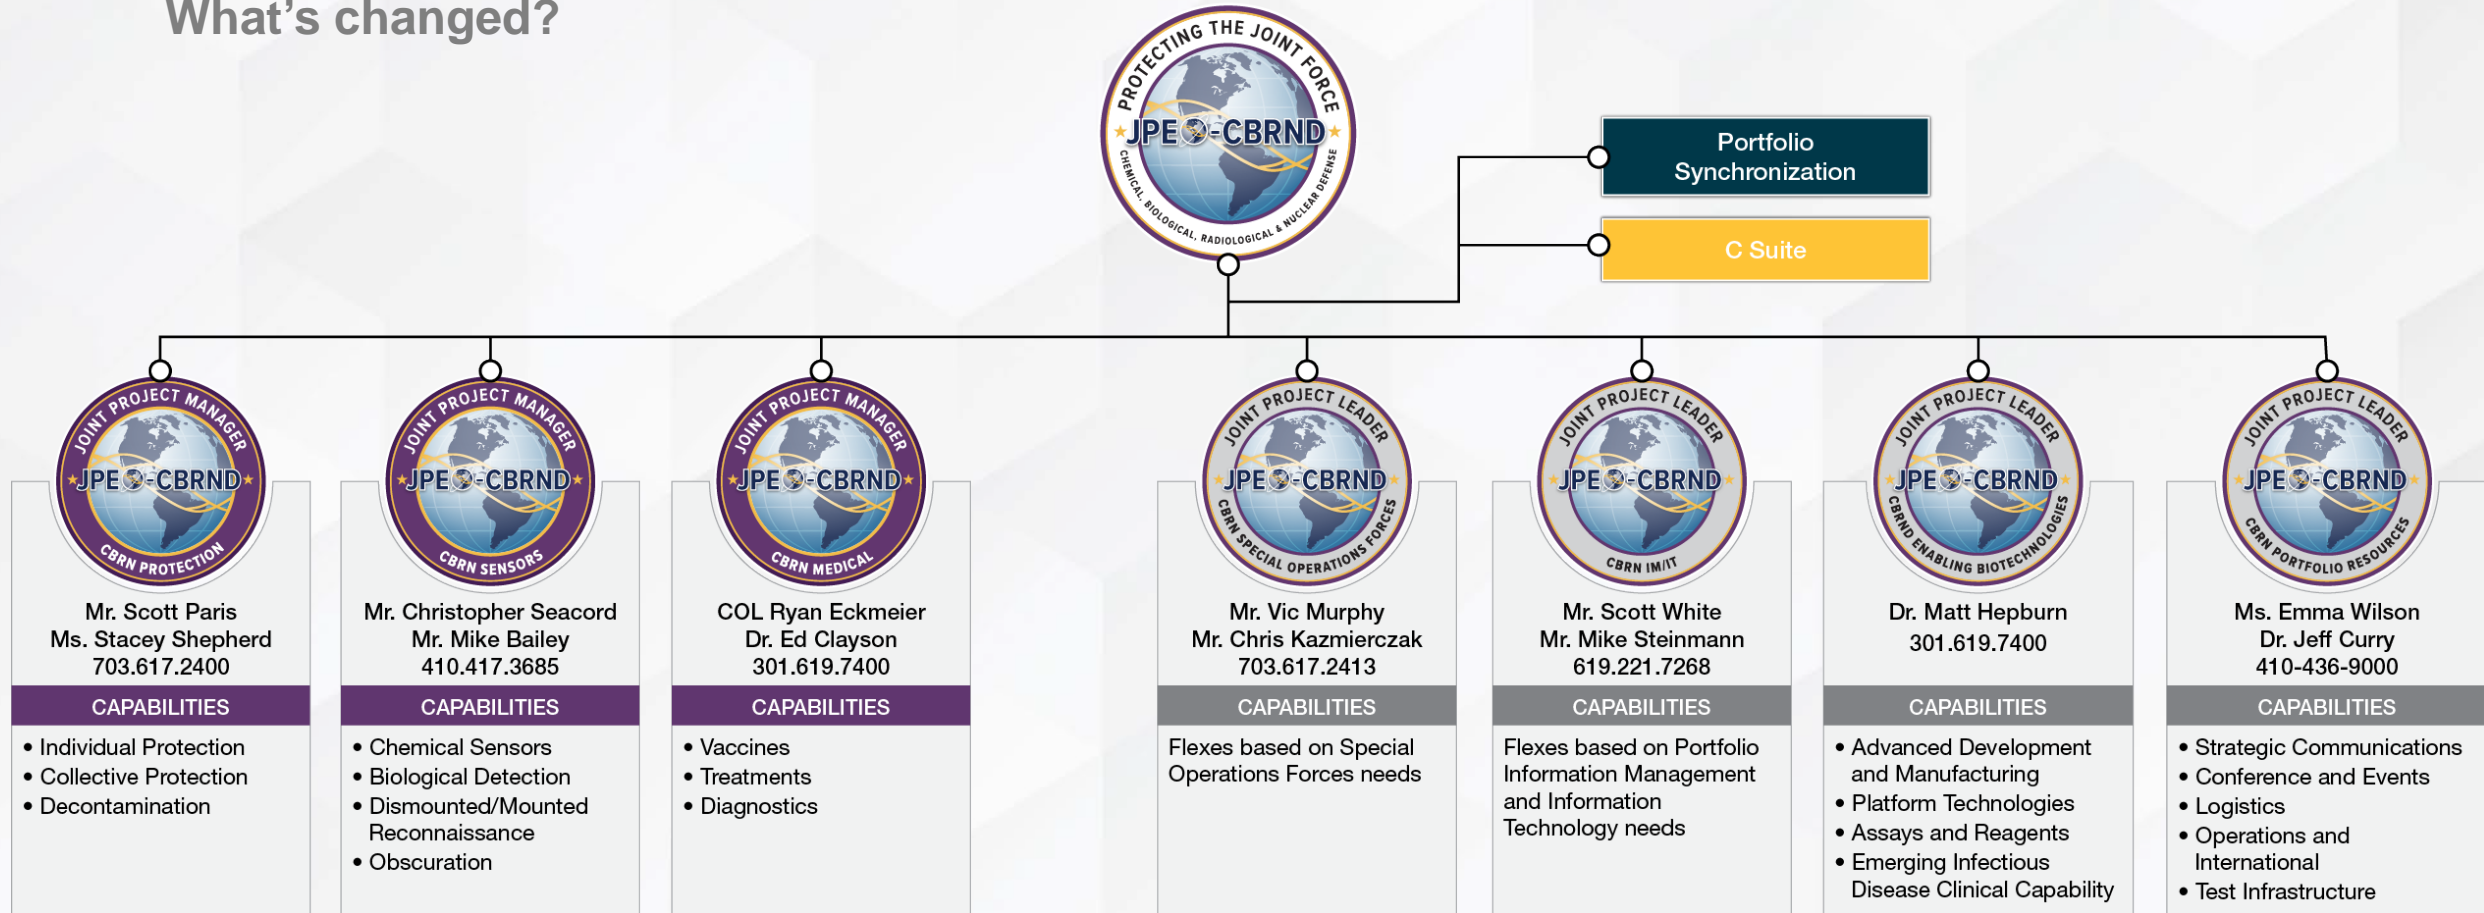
What's changed?

PROTECTING THE JOINT FORCE
JPEO-CBRND
CHEMICAL, BIOLOGICAL, RADIOLOGICAL & NUCLEAR DEFENSE

Portfolio Synchronization

C Suite

JOINT PROJECT MANAGER
JPEO-CBRND
CBRN PROTECTION

Mr. Scott Paris
Ms. Stacey Shepherd
703.617.2400

CAPABILITIES

• Individual Protection
• Collective Protection
• Decontamination

JOINT PROJECT MANAGER
JPEO-CBRND
CBRN SENSORS

Mr. Christopher Seacord
Mr. Mike Bailey
410.417.3685

CAPABILITIES

• Chemical Sensors
• Biological Detection
• Dismounted/Mounted Reconnaissance
• Obscuration

JOINT PROJECT MANAGER
JPEO-CBRND
CBRN MEDICAL

COL Ryan Eckmeier
Dr. Ed Clayson
301.619.7400

CAPABILITIES

• Vaccines
• Treatments
• Diagnostics

JOINT PROJECT LEADER
JPEO-CBRND
CBRN SPECIAL OPERATIONS FORCES

Mr. Vic Murphy
Mr. Chris Kazmierczak
703.617.2413

CAPABILITIES

Flexes based on Special Operations Forces needs

JOINT PROJECT LEADER
JPEO-CBRND
CBRN IM/IT

Mr. Scott White
Mr. Mike Steinmann
619.221.7268

CAPABILITIES

Flexes based on Portfolio Information Management and Information Technology needs

JOINT PROJECT LEADER
JPEO-CBRND
CBRND ENABLING BIOTECHNOLOGIES

Dr. Matt Hepburn
301.619.7400

CAPABILITIES

• Advanced Development and Manufacturing
• Platform Technologies
• Assays and Reagents
• Emerging Infectious Disease Clinical Capability

JOINT PROJECT LEADER
JPEO-CBRND
CBRN PORTFOLIO RESOURCES

Ms. Emma Wilson
Dr. Jeff Curry
410-436-9000

CAPABILITIES

• Strategic Communications
• Conference and Events
• Logistics
• Operations and International
• Test Infrastructure